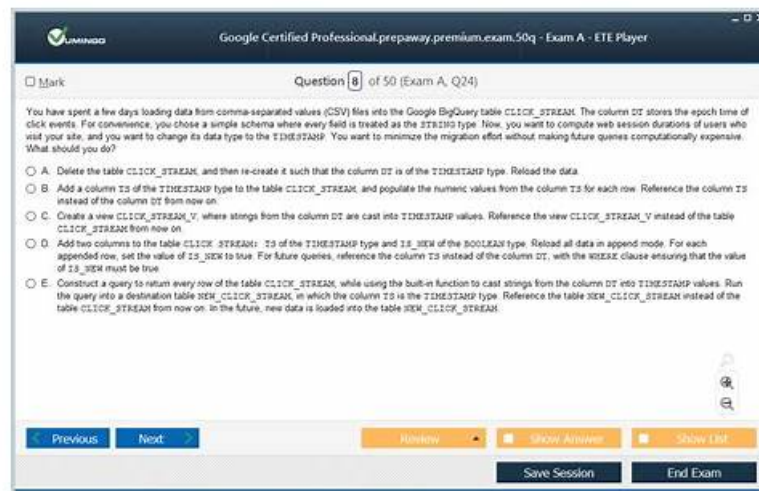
VUMINGO

Google Certified Professional.prepaway.premium.exam.50q - Exam A - ETE Player

Mark

Question 8 of 50 (Exam A, Q24)

You have spent a few days loading data from comma-separated values (CSV) files into the Google BigQuery table CLICK_STREAM. The column DT stores the epoch time of click events. For convenience, you chose a simple schema where every field is treated as the STRING type. Now, you want to compute web session durations of users who visit your site, and you want to change its data type to the TIMESTAMP. You want to minimize the migration effort without making future queries computationally expensive. What should you do?

A. Delete the table CLICK_STREAM, and then re-create it such that the column DT is of the TIMESTAMP type. Reload the data.

B. Add a column TS of the TIMESTAMP type to the table CLICK_STREAM, and populate the numeric values from the column TS for each row. Reference the column TS instead of the column DT from now on.

C. Create a view CLICK_STREAM_V, where strings from the column DT are cast into TIMESTAMP values. Reference the view CLICK_STREAM_V instead of the table CLICK_STREAM from now on.

D. Add two columns to the table CLICK STREAM: TS of the TIMESTAMP type and IS_NEW of the BOOLEAN type. Reload all data in append mode. For each appended row, set the value of IS_NEW to true. For future queries, reference the column TS instead of the column DT, with the WHERE clause ensuring that the value of IS_NEW must be true.

E. Construct a query to return every row of the table CLICK_STREAM, while using the built-in function to cast strings from the column DT into TIMESTAMP values. Run the query into a destination table NEW_CLICK_STREAM, in which the column TS is the TIMESTAMP type. Reference the table NEW_CLICK_STREAM instead of the table CLICK_STREAM from now on. In the future, new data is loaded into the table NEW_CLICK_STREAM.

Previous Next Review Show Answer Show List

Save Session End Exam